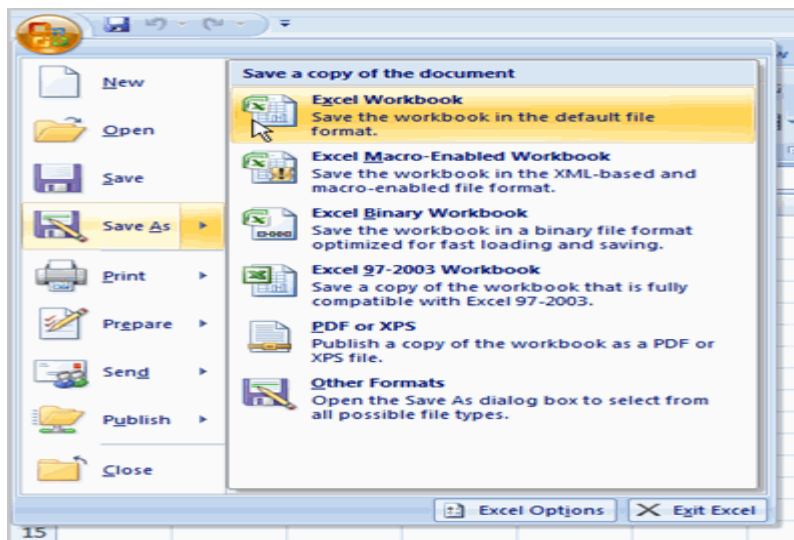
New

Open

Save

Save As

Print

Prepare

Send

Publish

Close

Save a copy of the document

Excel Workbook
Save the workbook in the default file format.

Excel Macro-Enabled Workbook
Save the workbook in the XML-based and macro-enabled file format.

Excel Binary Workbook
Save the workbook in a binary file format optimized for fast loading and saving.

Excel 97-2003 Workbook
Save a copy of the workbook that is fully compatible with Excel 97-2003.

PDF or XPS
Publish a copy of the workbook as a PDF or XPS file.

Other Formats
Open the Save As dialog box to select from all possible file types.

Excel Options
Exit Excel

15